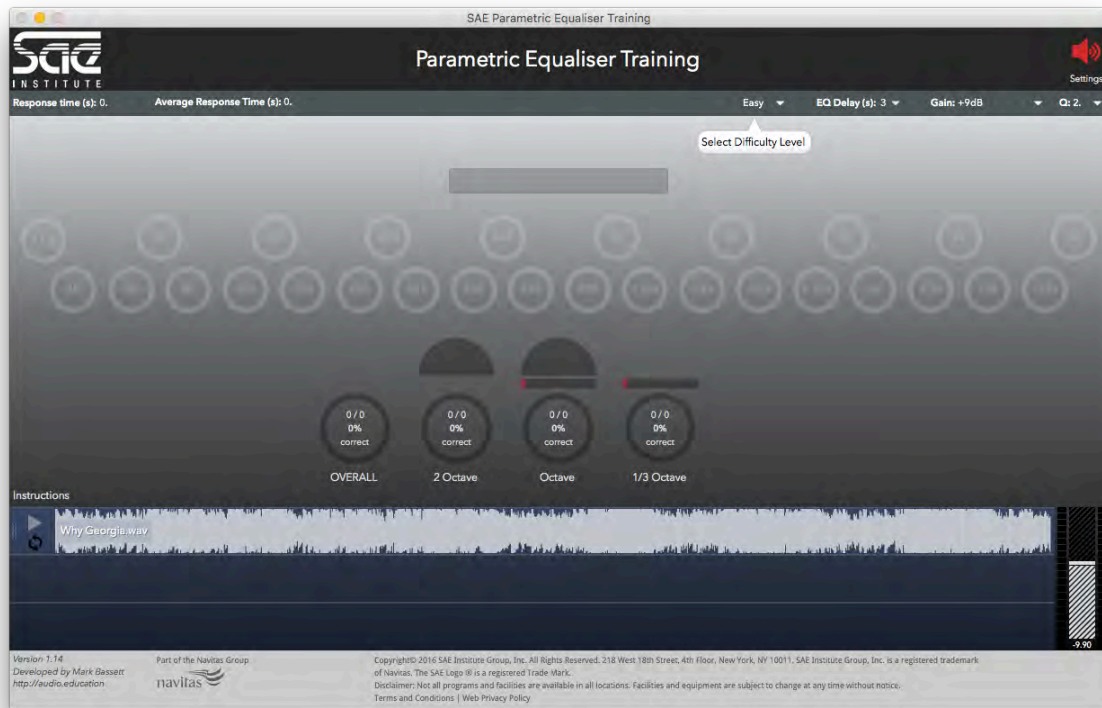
SAE Parametric Equaliser Training

SAE INSTITUTE

Parametric Equaliser Training

Settings

Response time (s): 0.

Average Response Time (s): 0.

Easy

EQ Delay (s): 3

Gain: +9dB

Q: 2.

Select Difficulty Level

0 / 0
0%
correct

OVERALL

0 / 0
0%
correct

2 Octave

0 / 0
0%
correct

Octave

0 / 0
0%
correct

1/3 Octave

Instructions

Why Georgie.wav

-9.90

Version 1.14
Developed by Mark Bassett
http://audio.education

Part of the Navitas Group
navitas

Copyright© 2016 SAE Institute Group, Inc. All Rights Reserved. 218 West 18th Street, 4th Floor, New York, NY 10011. SAE Institute Group, Inc. is a registered trademark of Navitas. The SAE Logo ® is a registered Trade Mark.
Disclaimer: Not all programs and facilities are available in all locations. Facilities and equipment are subject to change at any time without notice.
Terms and Conditions | Web Privacy Policy